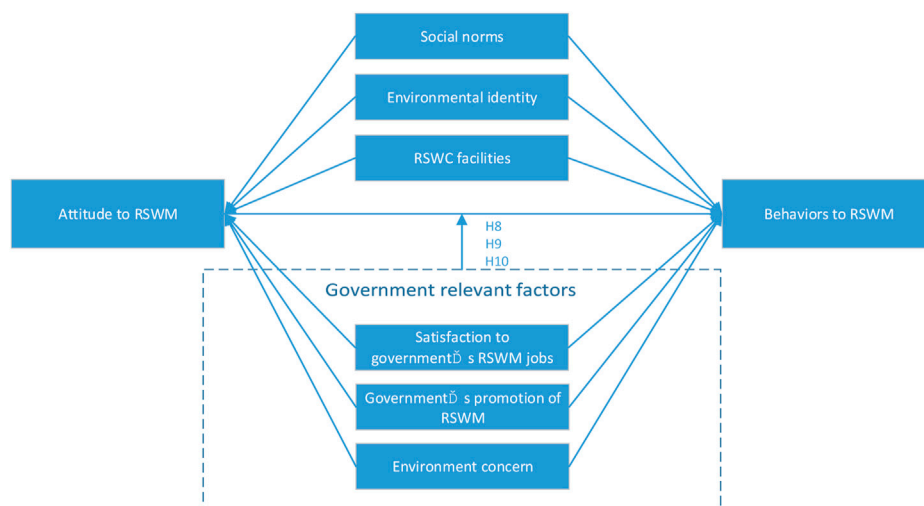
Social norms

Environmental identity

RSWC facilities

Attitude to RSWM

Behaviors to RSWM

H8
H9
H10

Government relevant factors

Satisfaction to governmentĎ s RSWM jobs

GovernmentĎ s promotion of RSWM

Environment concern